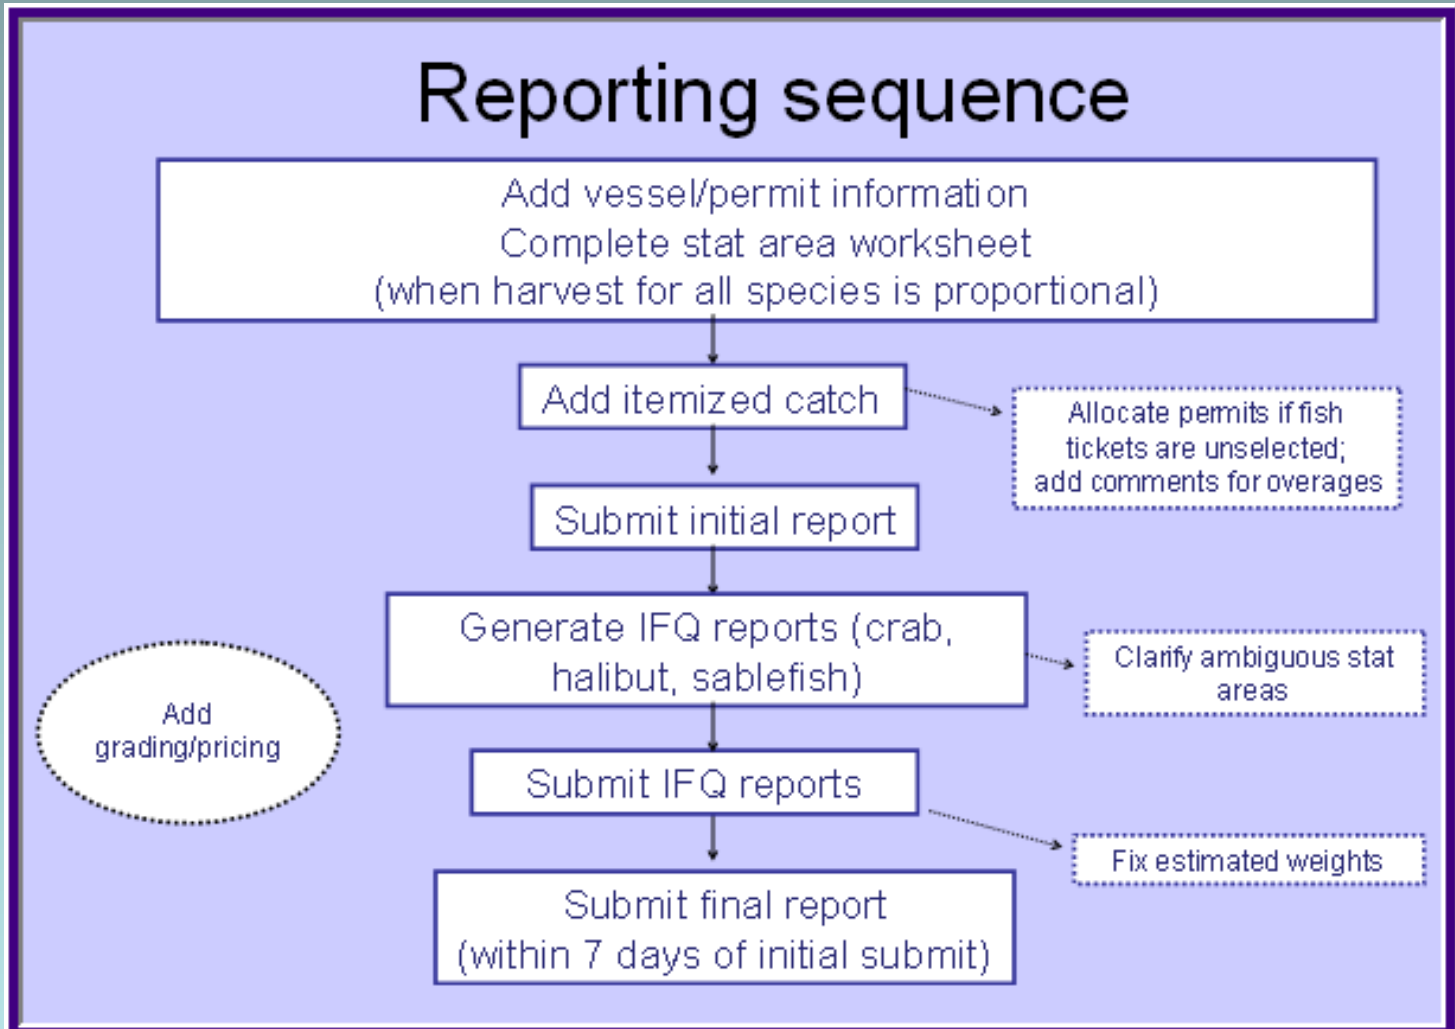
Reporting sequence

Add vessel/permit information
Complete stat area worksheet
(when harvest for all species is proportional)

Add itemized catch

Allocate permits if fish tickets are unselected; add comments for overages

Submit initial report

Generate IFQ reports (crab, halibut, sablefish)

Clarify ambiguous stat areas

Add grading/pricing

Submit IFQ reports

Fix estimated weights

Submit final report
(within 7 days of initial submit)